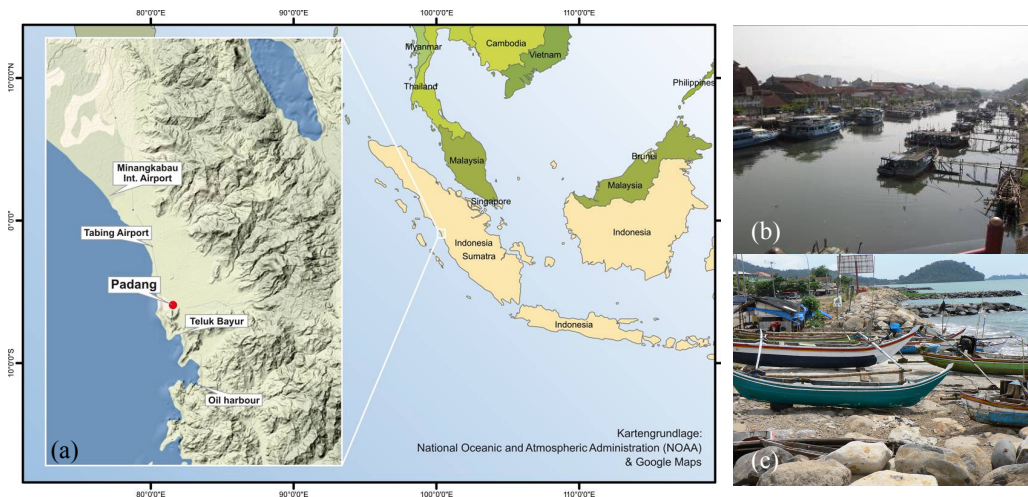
80°0'0"E
90°0'0"E
100°0'0"E
110°0'0"E

10°0'0"N
0°0'0"
10°0'0"S

Myanmar
Cambodia
Vietnam
Thailand
Philippines
Malaysia
Brunei
Malaysia
Singapore
Indonesia
Sumatra
Indonesia
Indonesia

Minangkabau Int. Airport
Tabing Airport
Padang
Teluk Bayur
Oil harbour

(a)

Kartengrundlage:
National Oceanic and Atmospheric Administration (NOAA)
& Google Maps

80°0'0"E
90°0'0"E
100°0'0"E
110°0'0"E

(b)
(c)